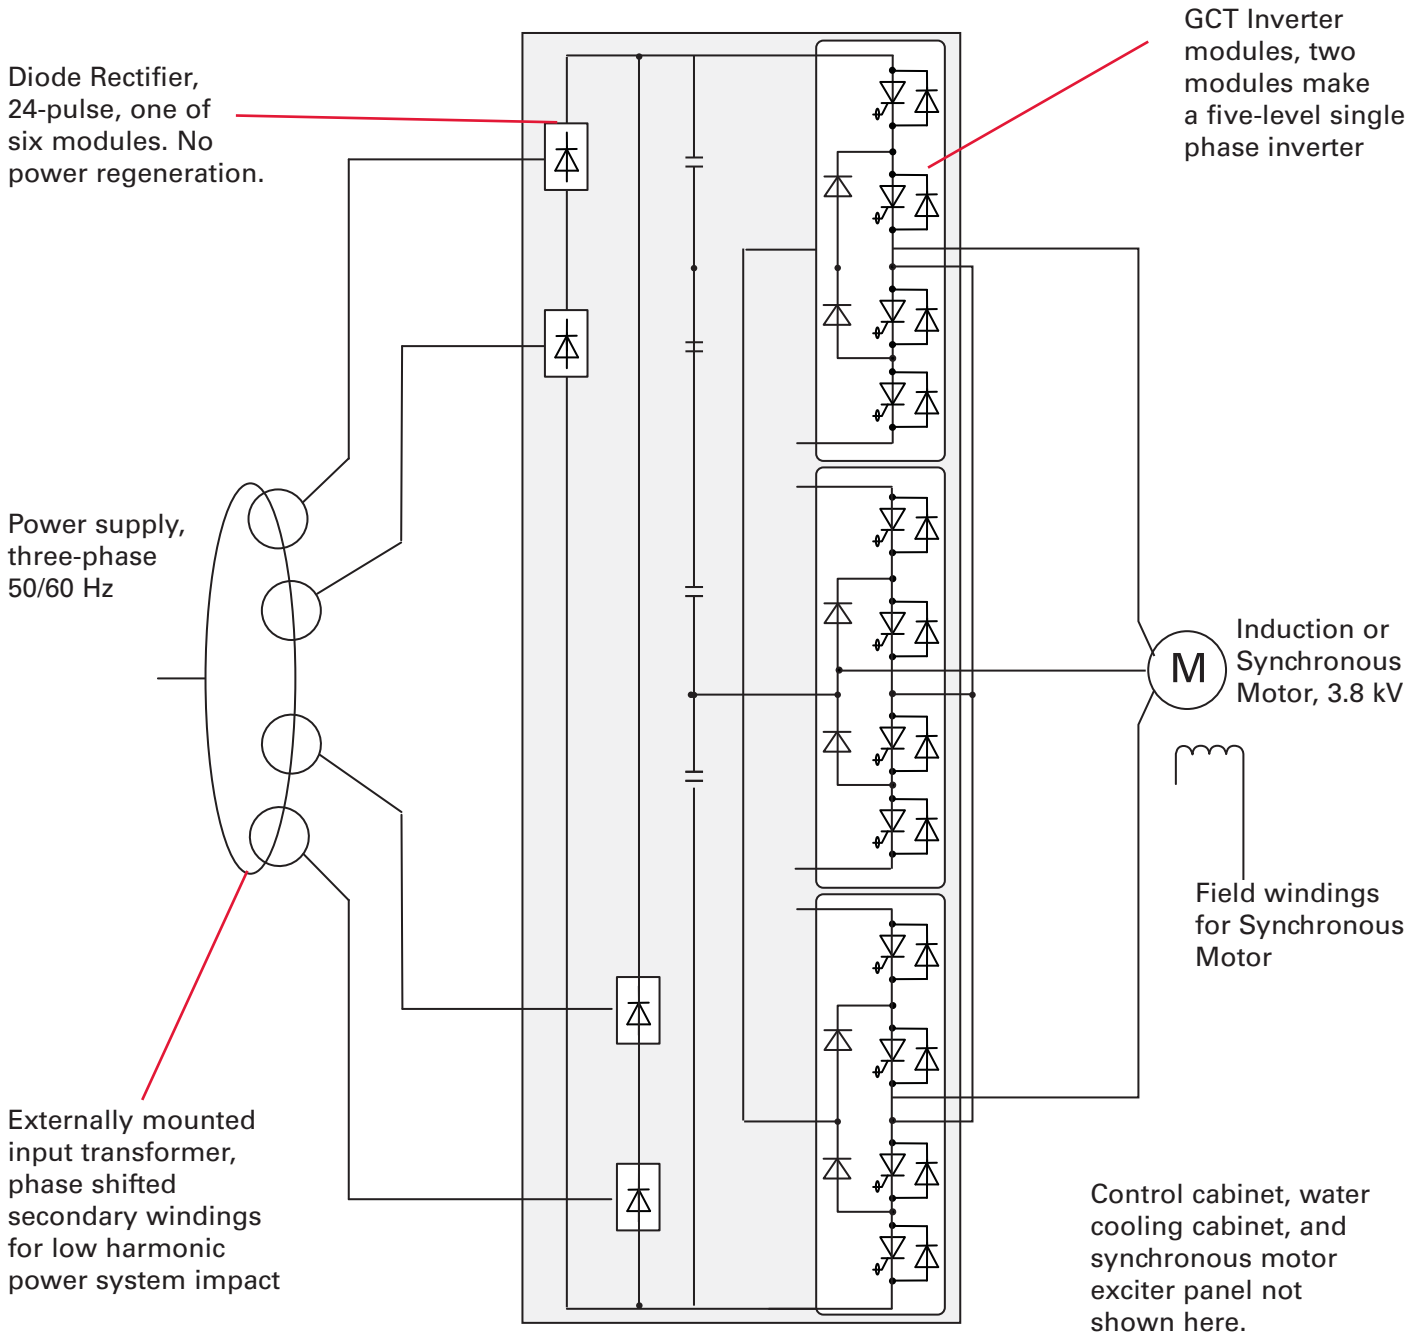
Diode Rectifier, 24-pulse, one of six modules. No power regeneration.

GCT Inverter modules, two modules make a five-level single phase inverter

Power supply, three-phase 50/60 Hz

M

Induction or Synchronous Motor, 3.8 kV

Field windings for Synchronous Motor

Externally mounted input transformer, phase shifted secondary windings for low harmonic power system impact

Control cabinet, water cooling cabinet, and synchronous motor exciter panel not shown here.